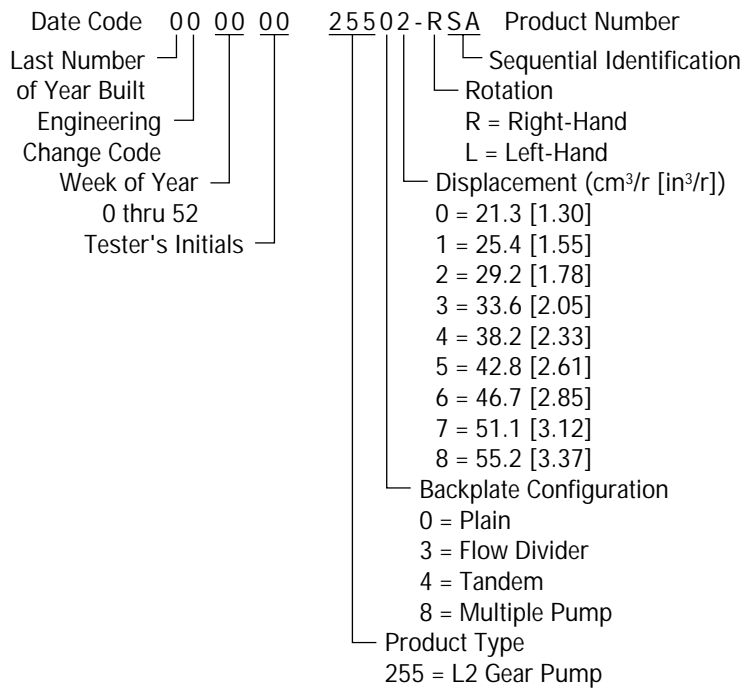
Date Code 00 00 00 25502-RSA Product Number

Last Number of Year Built

Engineering Change Code

Week of Year 0 thru 52

Tester's Initials

Sequential Identification

Rotation
R = Right-Hand
L = Left-Hand

Displacement ($cm^3/r$ [$in^3/r$])
0 = 21.3 [1.30]
1 = 25.4 [1.55]
2 = 29.2 [1.78]
3 = 33.6 [2.05]
4 = 38.2 [2.33]
5 = 42.8 [2.61]
6 = 46.7 [2.85]
7 = 51.1 [3.12]
8 = 55.2 [3.37]

Backplate Configuration
0 = Plain
3 = Flow Divider
4 = Tandem
8 = Multiple Pump

Product Type
255 = L2 Gear Pump